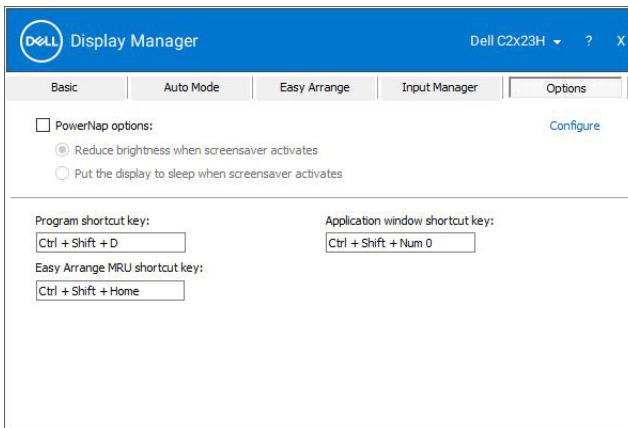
DELL Display Manager

Dell C2x23H ▾ ? X

Basic
Auto Mode
Easy Arrange
Input Manager
Options

PowerNap options:
Configure

Reduce brightness when screensaver activates

Put the display to sleep when screensaver activates

Program shortcut key:
Ctrl + Shift + D

Application window shortcut key:
Ctrl + Shift + Num 0

Easy Arrange MRU shortcut key:
Ctrl + Shift + Home